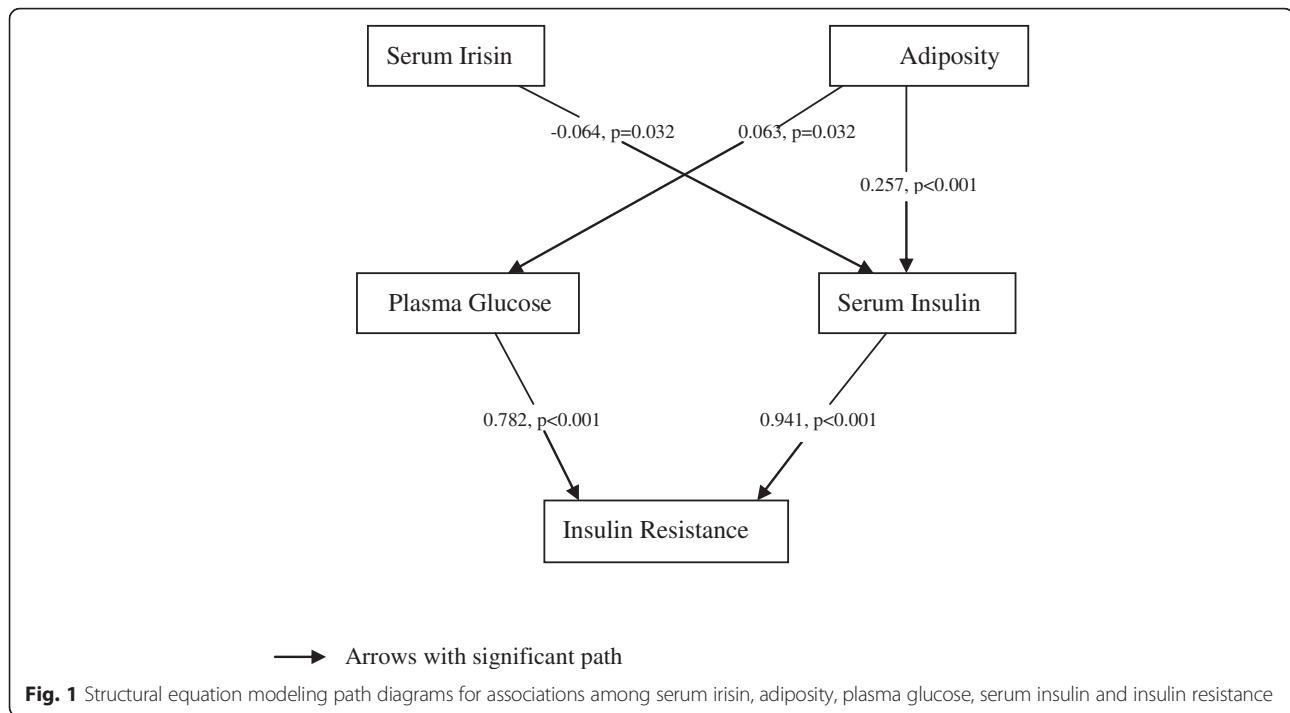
Serum Irisin

Adiposity

-0.064, p=0.032

0.063, p=0.032

0.257, p<0.001

Plasma Glucose

Serum Insulin

0.782, p<0.001

0.941, p<0.001

Insulin Resistance

Arrows with significant path

**Fig. 1** Structural equation modeling path diagrams for associations among serum irisin, adiposity, plasma glucose, serum insulin and insulin resistance